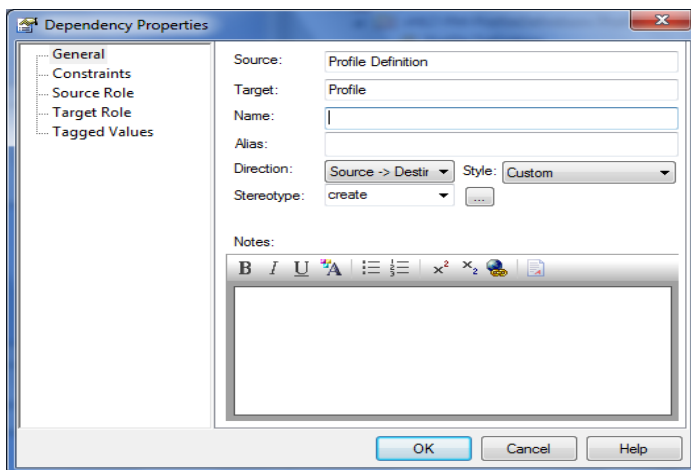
Dependency Properties

General
Constraints
Source Role
Target Role
Tagged Values

Source: Profile Definition
Target: Profile
Name:
Alias:
Direction: Source -> Destir
Style: Custom
Stereotype: create
...

Notes:

B I U

OK
Cancel
Help